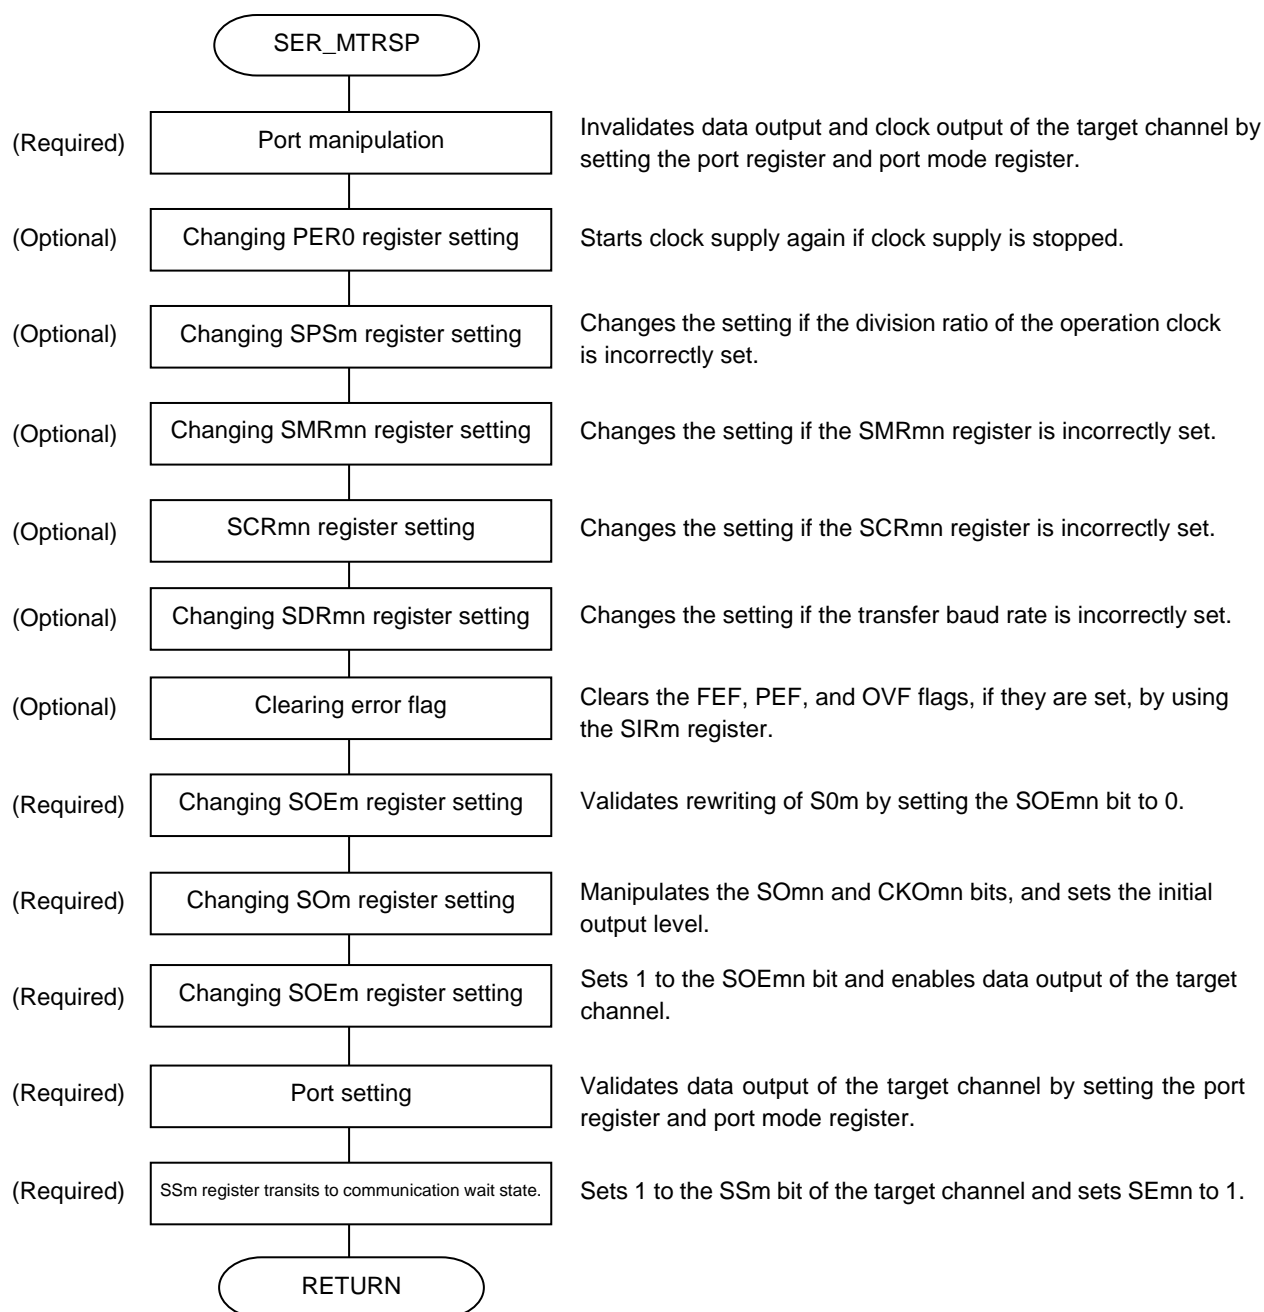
SER_MTRSP

(Required) Port manipulation
Invalidates data output and clock output of the target channel by setting the port register and port mode register.

(Optional) Changing PER0 register setting
Starts clock supply again if clock supply is stopped.

(Optional) Changing SPSm register setting
Changes the setting if the division ratio of the operation clock is incorrectly set.

(Optional) Changing SMRmn register setting
Changes the setting if the SMRmn register is incorrectly set.

(Optional) SCRmn register setting
Changes the setting if the SCRmn register is incorrectly set.

(Optional) Changing SDRmn register setting
Changes the setting if the transfer baud rate is incorrectly set.

(Optional) Clearing error flag
Clears the FEF, PEF, and OVF flags, if they are set, by using the SIRm register.

(Required) Changing SOEm register setting
Validates rewriting of S0m by setting the SOEmn bit to 0.

(Required) Changing SOm register setting
Manipulates the SOmn and CKOmn bits, and sets the initial output level.

(Required) Changing SOEm register setting
Sets 1 to the SOEmn bit and enables data output of the target channel.

(Required) Port setting
Validates data output of the target channel by setting the port register and port mode register.

(Required) SSm register transits to communication wait state.
Sets 1 to the SSm bit of the target channel and sets SEmn to 1.

RETURN